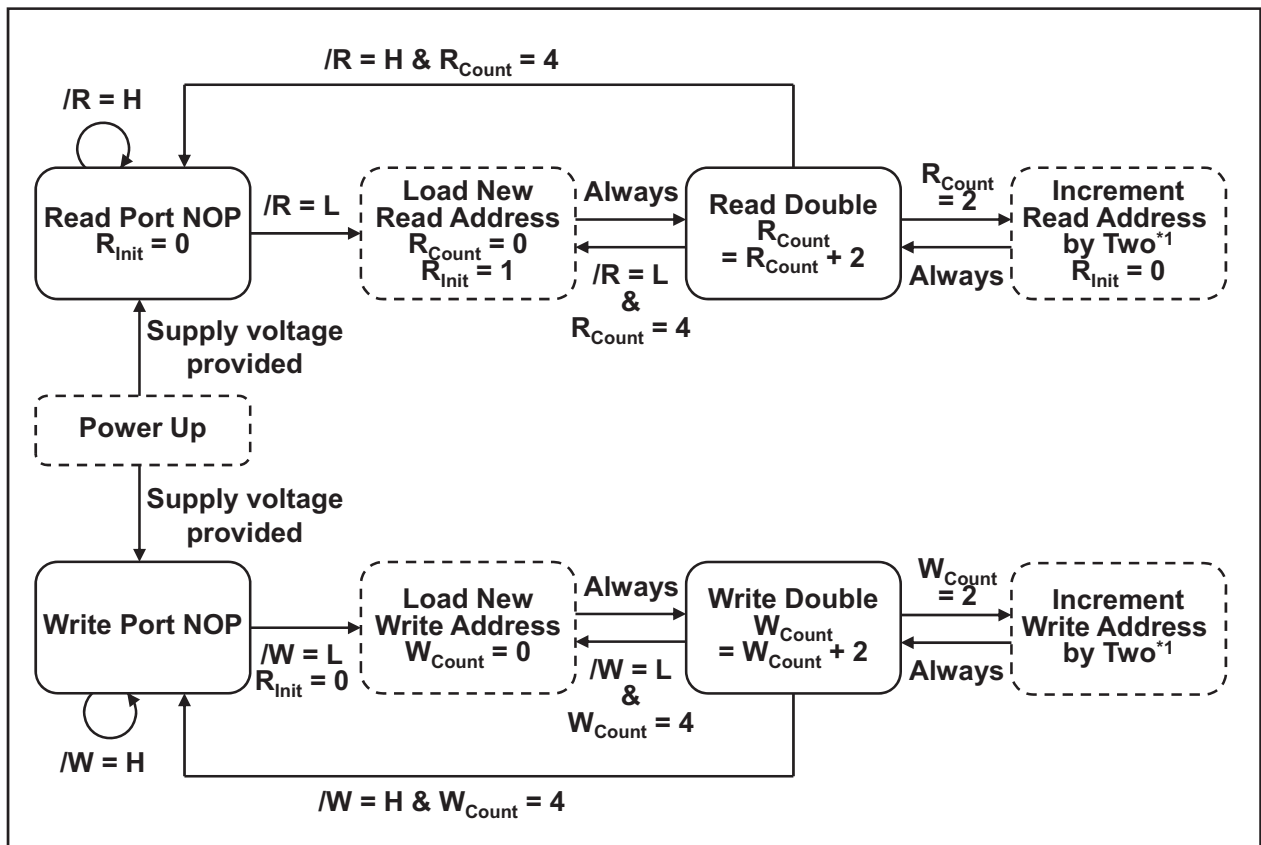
/R = H & $R_{Count}$ = 4

/R = H

Read Port NOP
$R_{Init}$ = 0

/R = L

Load New
Read Address
$R_{Count}$ = 0
$R_{Init}$ = 1

Always

/R = L
&
$R_{Count}$ = 4

Read Double
$R_{Count}$
= $R_{Count}$ + 2

$R_{Count}$
= 2

Always

Increment
Read Address
by Two$^{*1}$
$R_{Init}$ = 0

Supply voltage
provided

Power Up

Supply voltage
provided

Write Port NOP

/W = L
$R_{Init}$ = 0

Load New
Write Address
$W_{Count}$ = 0

Always

/W = L
&
$W_{Count}$ = 4

Write Double
$W_{Count}$
= $W_{Count}$ + 2

$W_{Count}$
= 2

Always

Increment
Write Address
by Two$^{*1}$

/W = H

/W = H & $W_{Count}$ = 4